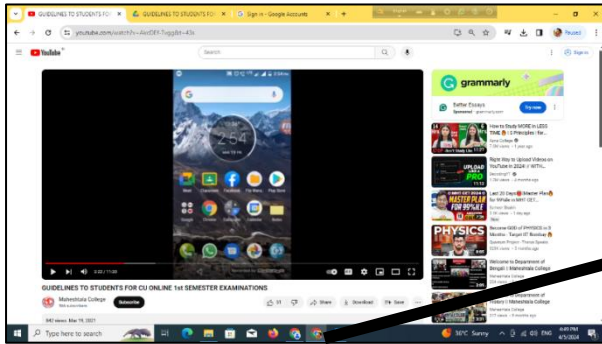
GUIDELINES TO STUDENTS FO × GUIDELINES TO STUDENTS FO × Sign in - Google Accounts × +

youtube.com/watch?v=4exDfY-7uggdd=43s

YouTube

Search

Sign in

2:54

Meet Classroom Facebook Pay Money Play Store

Chrome Settings Calendar Notes

0:22 / 11:30

GUIDELINES TO STUDENTS FOR CU ONLINE 1st SEMESTER EXAMINATIONS

Maheshtala College

Subscribe

31 Share Download Save

940 views Mar 19, 2021

grammarly

Better Essays

Sponsored · grammarly.com

Try now

How to Study MORE in LESS TIME | 5 Principles | for...

Right Way to Upload Videos on YouTube in 2024 | WITH...

UPLOAD LIKE A PRO

Last 20 Days Master Plan for 99%ile in NIMCET...

MASTER PLAN FOR 99%ILE

Become GOD of PHYSICS in 3 Months - Target IIT Bombay

PHYSICS

Welcome to Department of Bengali | Maheshtala College

Maheshtala College

Welcome to Department of History | Maheshtala College

Maheshtala College

Type here to search

36°C Sunny ENG 4:49 PM 4/5/2024